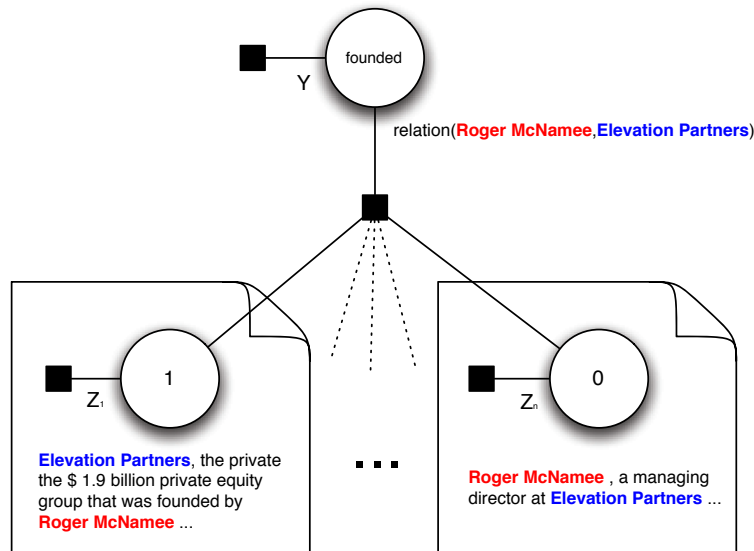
founded

Y

relation(Roger McNamee,Elevation Partners)

1

$Z_1$

Elevation Partners, the private the $ 1.9 billion private equity group that was founded by Roger McNamee ...

...

0

$Z_n$

Roger McNamee , a managing director at Elevation Partners ...